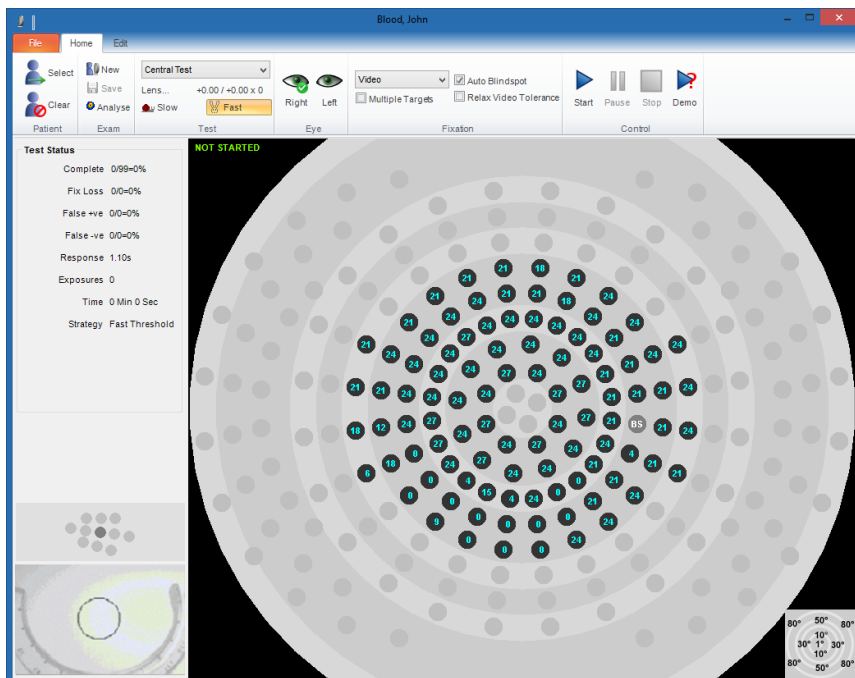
Blood, John

File Home Edit

Select
Clear
Patient

New
Save
Analyse
Exam

Central Test
Lens... +0.00 / +0.00 x 0
Slow
Fast
Test

Right Left
Eye

Video
Auto Blindspot
Multiple Targets
Relax Video Tolerance
Fixation

Start Pause Stop Demo
Control

Test Status
Complete 0/99=0%
Fix Loss 0/0=0%
False +ve 0/0=0%
False -ve 0/0=0%
Response 1.10s
Exposures 0
Time 0 Min 0 Sec
Strategy Fast Threshold

NOT STARTED

21 18
21 21
21 24 21 21 18 24
21 24 24 24 24 24 24
24 27 24 24 24 21
21 24 24 27 24 24 24 24 24
24 24 24 27 24 24 21 24
21 21 24 24 27 27 27 21 21 24
18 12 24 27 24 27 24 27 21 BS 21 24
27 24 24 27 24 24
18 0 24 27 24 21 4 21
6 0 4 24 24 24 0 21 21
0 0 15 4 24 0 21 24
9 0 0 0 0 24
0 24
0 0

80° 50° 80°
10°
30° 1° 30°
10°
80° 50° 80°